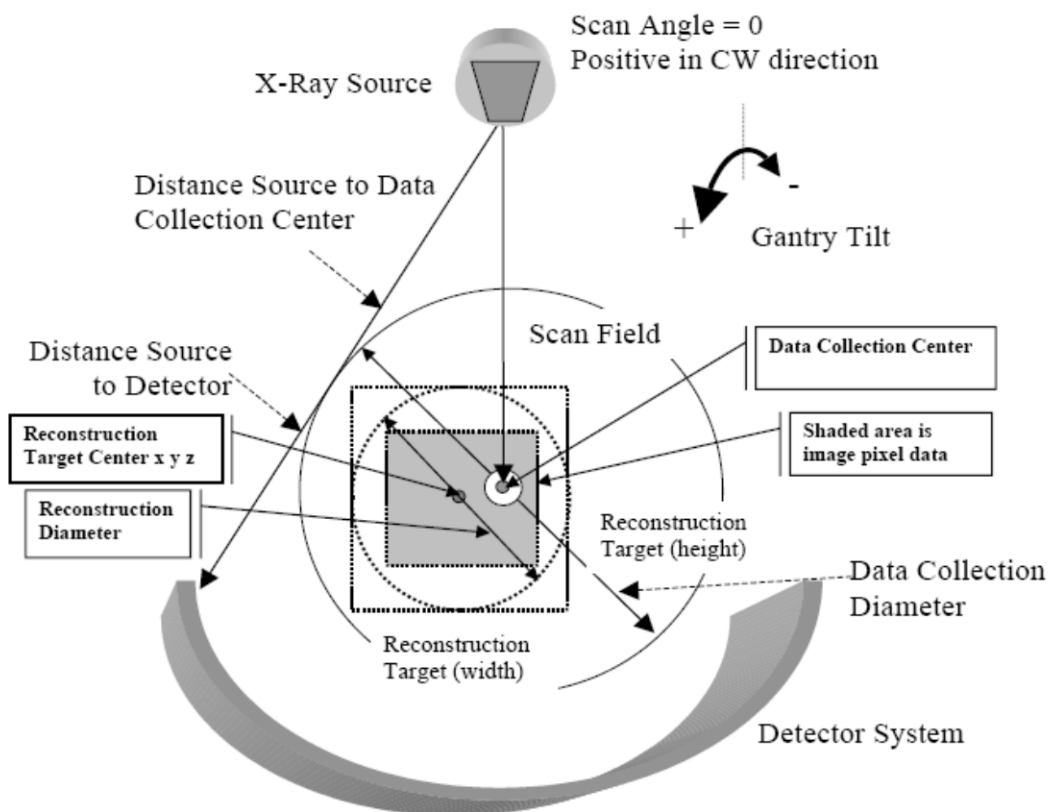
Scan Angle = 0
Positive in CW direction

X-Ray Source

Distance Source to Data Collection Center

- 
+
Gantry Tilt

Scan Field

Distance Source to Detector

Data Collection Center

Reconstruction Target Center x y z

Shaded area is image pixel data

Reconstruction Diameter

Reconstruction Target (height)

Data Collection Diameter

Reconstruction Target (width)

Detector System